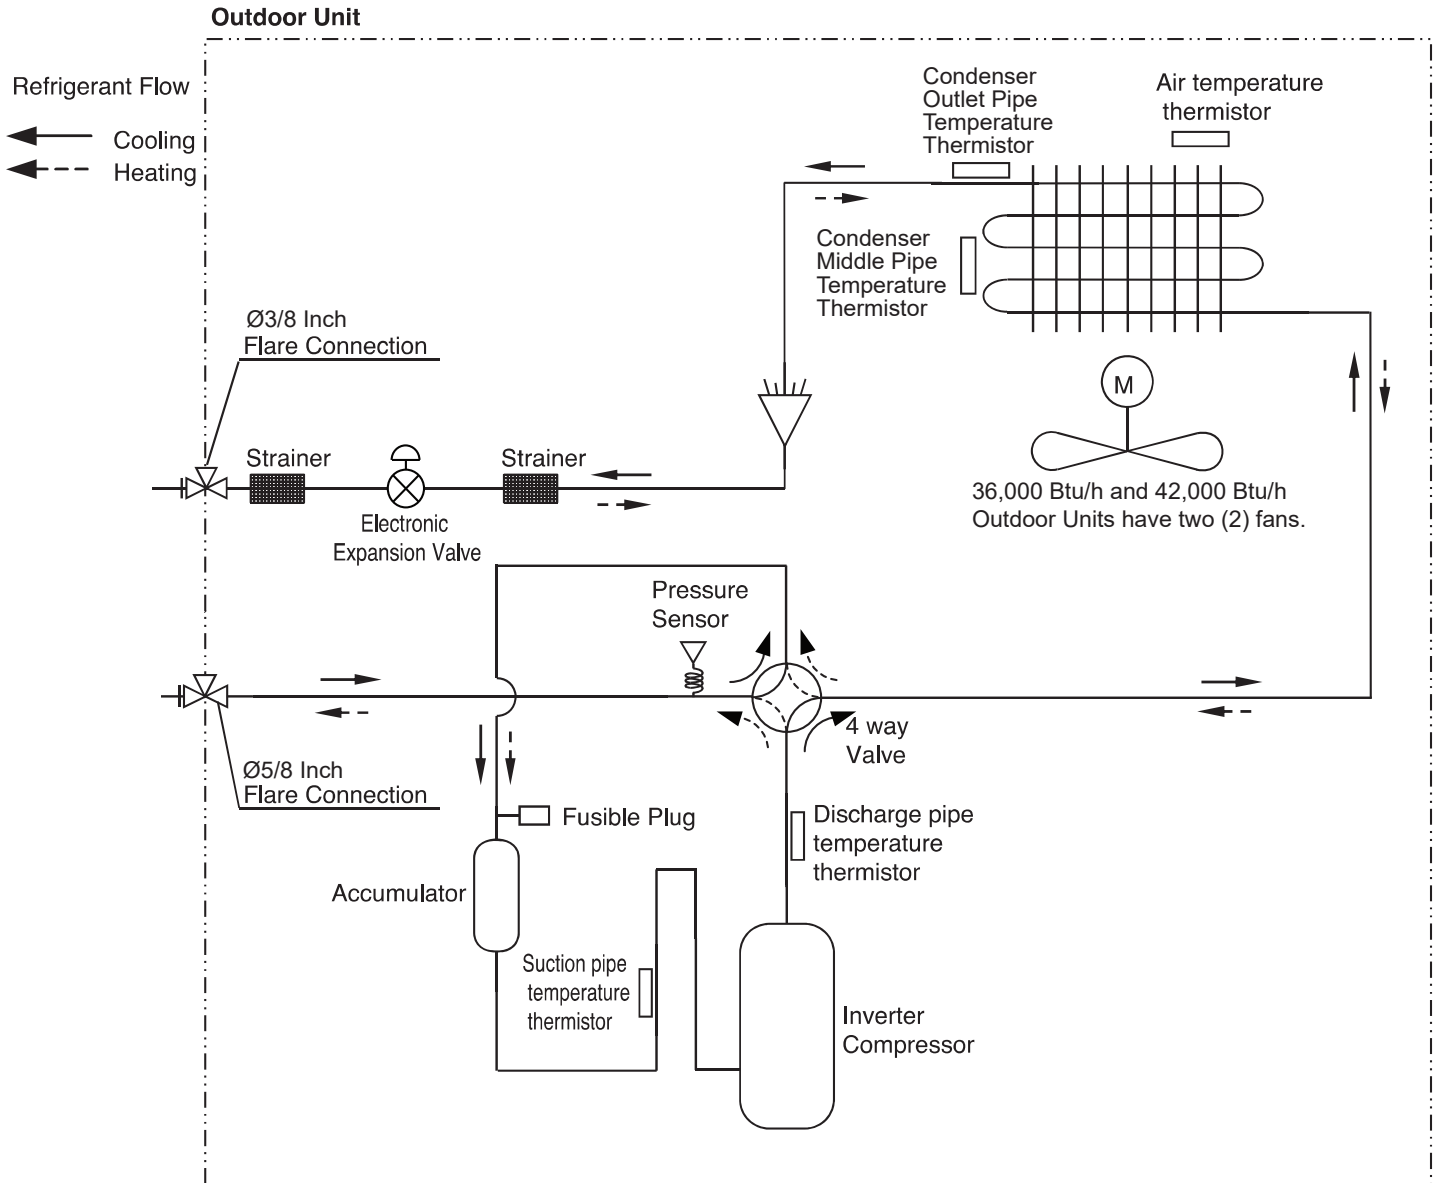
Outdoor Unit

Refrigerant Flow

Cooling

Heating

Condenser Outlet Pipe Temperature Thermistor

Air temperature thermistor

Condenser Middle Pipe Temperature Thermistor

Ø3/8 Inch Flare Connection

Strainer

Strainer

Electronic Expansion Valve

M

36,000 Btu/h and 42,000 Btu/h Outdoor Units have two (2) fans.

Pressure Sensor

4 way Valve

Ø5/8 Inch Flare Connection

Fusible Plug

Discharge pipe temperature thermistor

Accumulator

Suction pipe temperature thermistor

Inverter Compressor